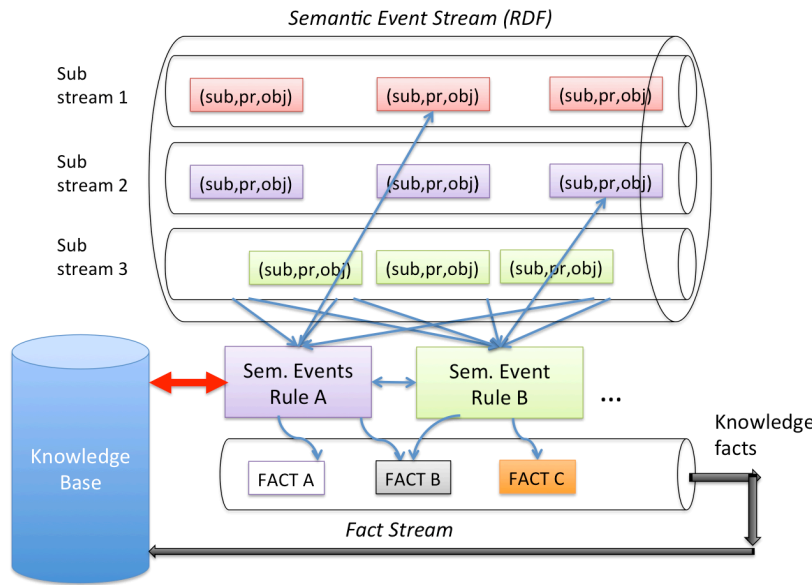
Semantic Event Stream (RDF)

Sub stream 1

(sub,pr,obj)

(sub,pr,obj)

(sub,pr,obj)

Sub stream 2

(sub,pr,obj)

(sub,pr,obj)

(sub,pr,obj)

Sub stream 3

(sub,pr,obj)

(sub,pr,obj)

(sub,pr,obj)

Knowledge Base

Sem. Events Rule A

Sem. Event Rule B

...

Knowledge facts

FACT A

FACT B

FACT C

Fact Stream